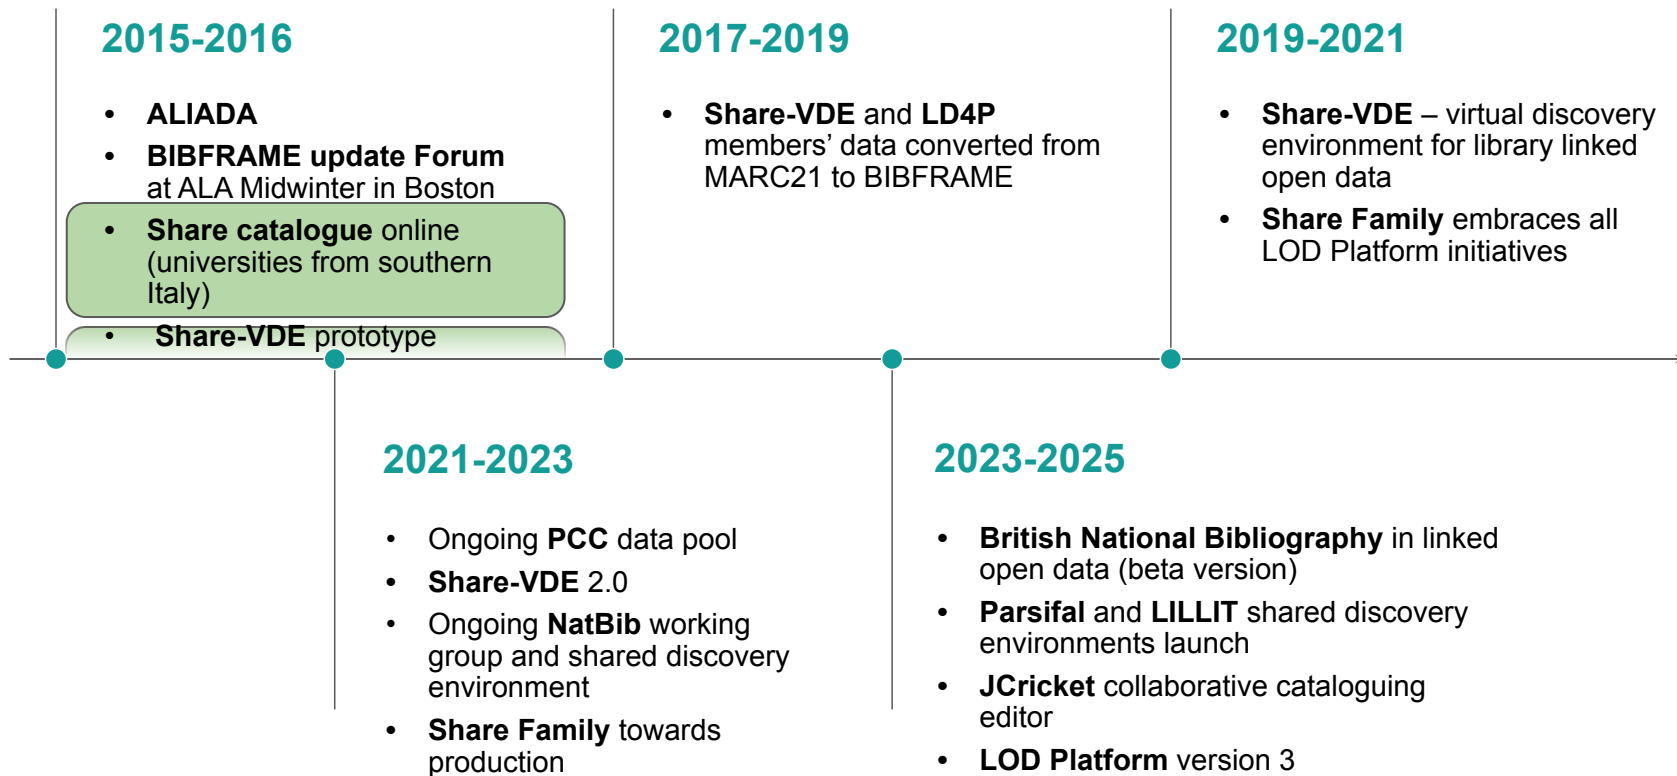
2015-2016

- ALIADA
- BIBFRAME update Forum at ALA Midwinter in Boston
- Share catalogue online (universities from southern Italy)
- Share-VDE prototype

2017-2019

- Share-VDE and LD4P members' data converted from MARC21 to BIBFRAME

2019-2021

- Share-VDE – virtual discovery environment for library linked open data
- Share Family embraces all LOD Platform initiatives

2021-2023

- Ongoing PCC data pool
- Share-VDE 2.0
- Ongoing NatBib working group and shared discovery environment
- Share Family towards production

2023-2025

- British National Bibliography in linked open data (beta version)
- Parsifal and LILLIT shared discovery environments launch
- JCricket collaborative cataloguing editor
- LOD Platform version 3